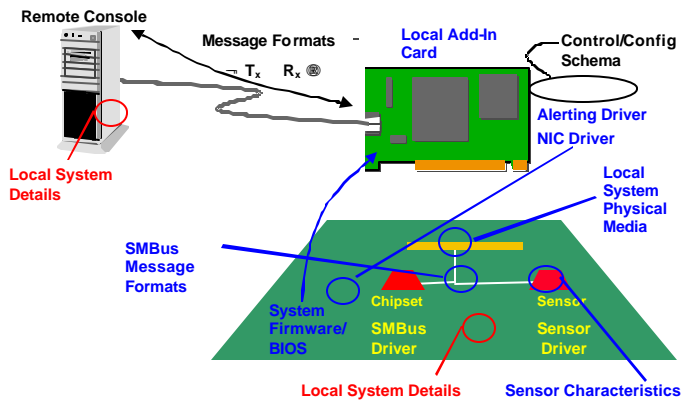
Remote Console

Message Formats

$T_x$ $R_x$

Local Add-In Card

Control/Config Schema

Alerting Driver

NIC Driver

Local System Details

Local System Physical Media

SMBus Message Formats

Chipset

Sensor

System Firmware/ BIOS

SMBus Driver

Sensor Driver

Local System Details

Sensor Characteristics